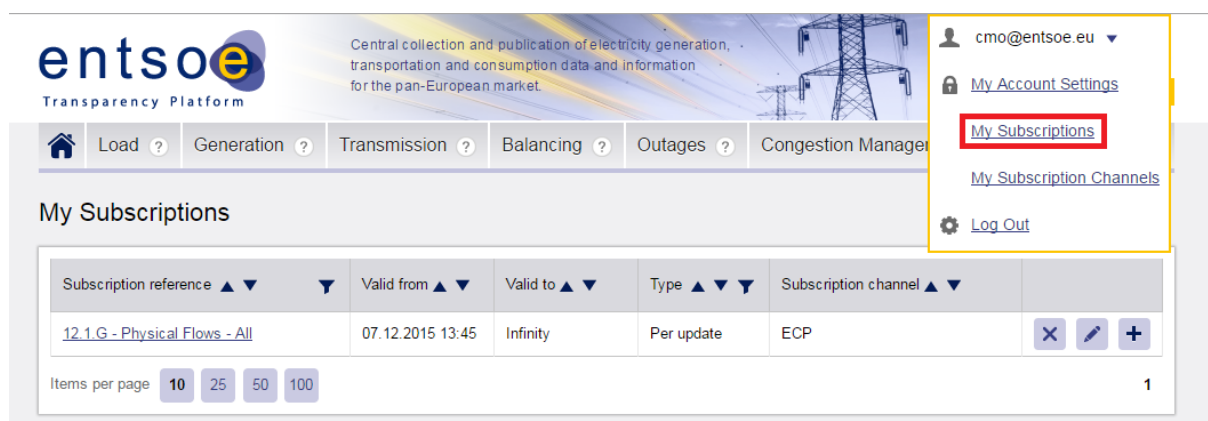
entsoe
Transparency Platform

Central collection and publication of electricity generation, transportation and consumption data and information for the pan-European market.

cmo@entsoe.eu
My Account Settings
My Subscriptions
My Subscription Channels
Log Out

Load ? Generation ? Transmission ? Balancing ? Outages ? Congestion Manager

My Subscriptions

| Subscription reference | Valid from | Valid to | Type | Subscription channel | |
|---|---|---|---|---|---|
| 12.1.G - Physical Flows - All | 07.12.2015 13:45 | Infinity | Per update | ECP | |

Items per page 10 25 50 100

1